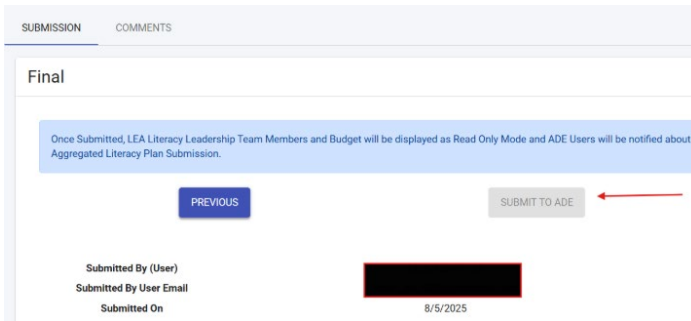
SUBMISSION COMMENTS

Final

Once Submitted, LEA Literacy Leadership Team Members and Budget will be displayed as Read Only Mode and ADE Users will be notified about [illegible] Aggregated Literacy Plan Submission.

PREVIOUS

SUBMIT TO ADE

Submitted By (User)
Submitted By User Email
Submitted On 8/5/2025